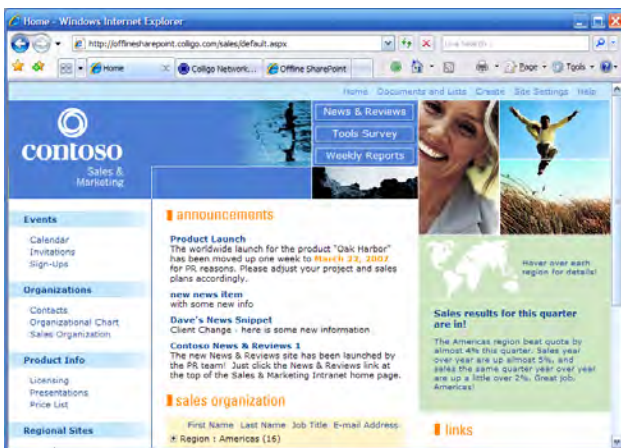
Home - Windows Internet Explorer

http://offlinesharepoint.colligo.com/sales/default.aspx

Live Search

Home

Colligo Network...

Offline SharePoint

Page

Tools

Home Documents and Lists Create Site Settings Help

contoso
Sales & Marketing

News & Reviews
Tools Survey
Weekly Reports

Events
Calendar
Invitations
Sign-Ups

Organizations
Contacts
Organizational Chart
Sales Organization

Product Info
Licensing
Presentations
Price List

Regional Sites

announcements

Product Launch
The worldwide launch for the product "Oak Harbor" has been moved up one week to March 23, 2007 for PR reasons. Please adjust your project and sales plans accordingly.

new news item
with some new info

Dave's News Snippet
Client Change - here is some new information

Contoso News & Reviews 1
The new News & Reviews site has been launched by the PR team! Just click the News & Reviews link at the top of the Sales & Marketing Intranet home page.

sales organization

First Name Last Name Job Title E-mail Address
Region : Americas (16)

Hover over each region for details!

Sales results for this quarter are in!

The Americas region beat quota by almost 4% this quarter. Sales year over year are up almost 5%, and sales the same quarter year over year are up a little over 2%. Great job, Americas!

links